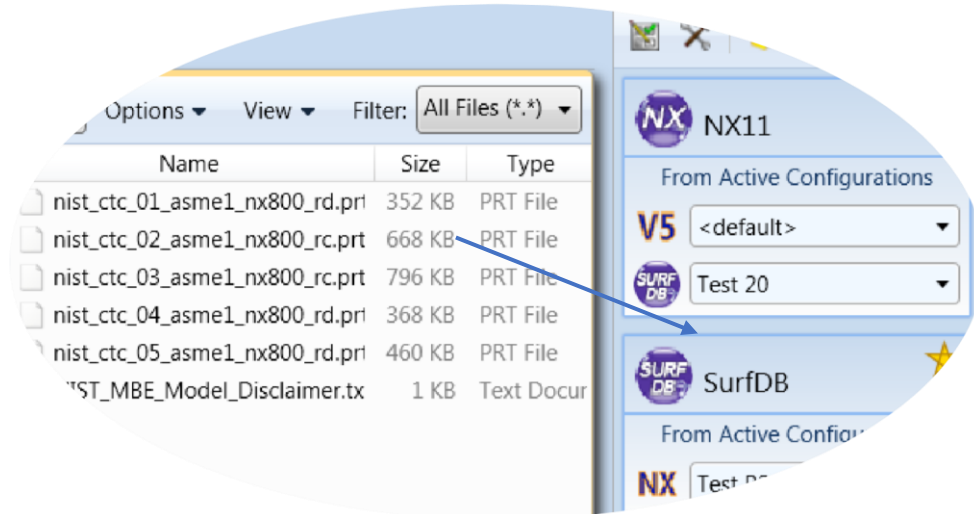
Options ▾ View ▾ Filter: All Files (*.*)

| Name | Size | Type |
|---|---|---|
| nist_ctc_01_asme1_nx800_rd.prt | 352 KB | PRT File |
| nist_ctc_02_asme1_nx800_rc.prt | 668 KB | PRT File |
| nist_ctc_03_asme1_nx800_rc.prt | 796 KB | PRT File |
| nist_ctc_04_asme1_nx800_rd.prt | 368 KB | PRT File |
| nist_ctc_05_asme1_nx800_rd.prt | 460 KB | PRT File |
| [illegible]IST_MBE_Model_Disclaimer.tx | 1 KB | Text Docur |

NX NX11

From Active Configurations

V5 <default>

SURF DB Test 20

SURF DB SurfDB

From Active Configu

NX Test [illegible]